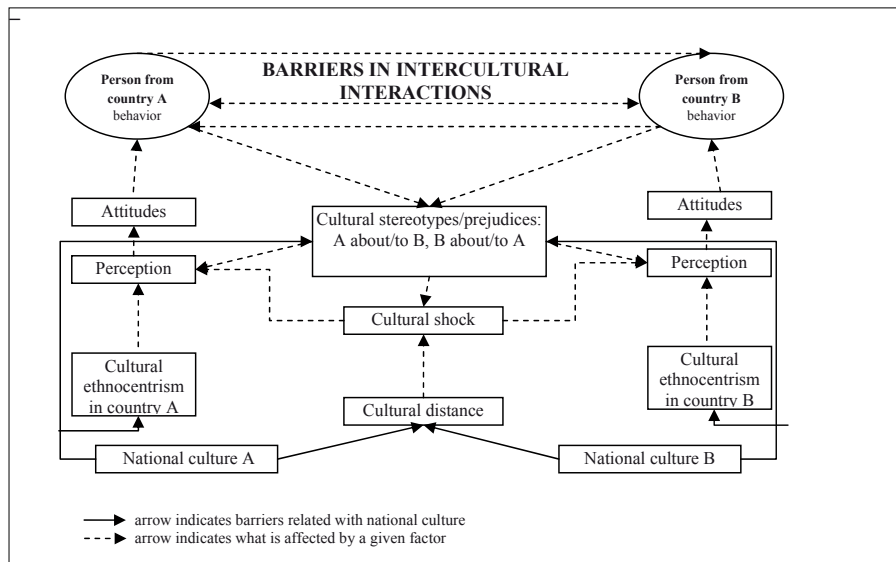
Person from country A behavior

BARRIERS IN INTERCULTURAL INTERACTIONS

Person from country B behavior

Attitudes

Cultural stereotypes/prejudices: A about/to B, B about/to A

Attitudes

Perception

Perception

Cultural shock

Cultural ethnocentrism in country A

Cultural ethnocentrism in country B

Cultural distance

National culture A

National culture B

arrow indicates barriers related with national culture

arrow indicates what is affected by a given factor